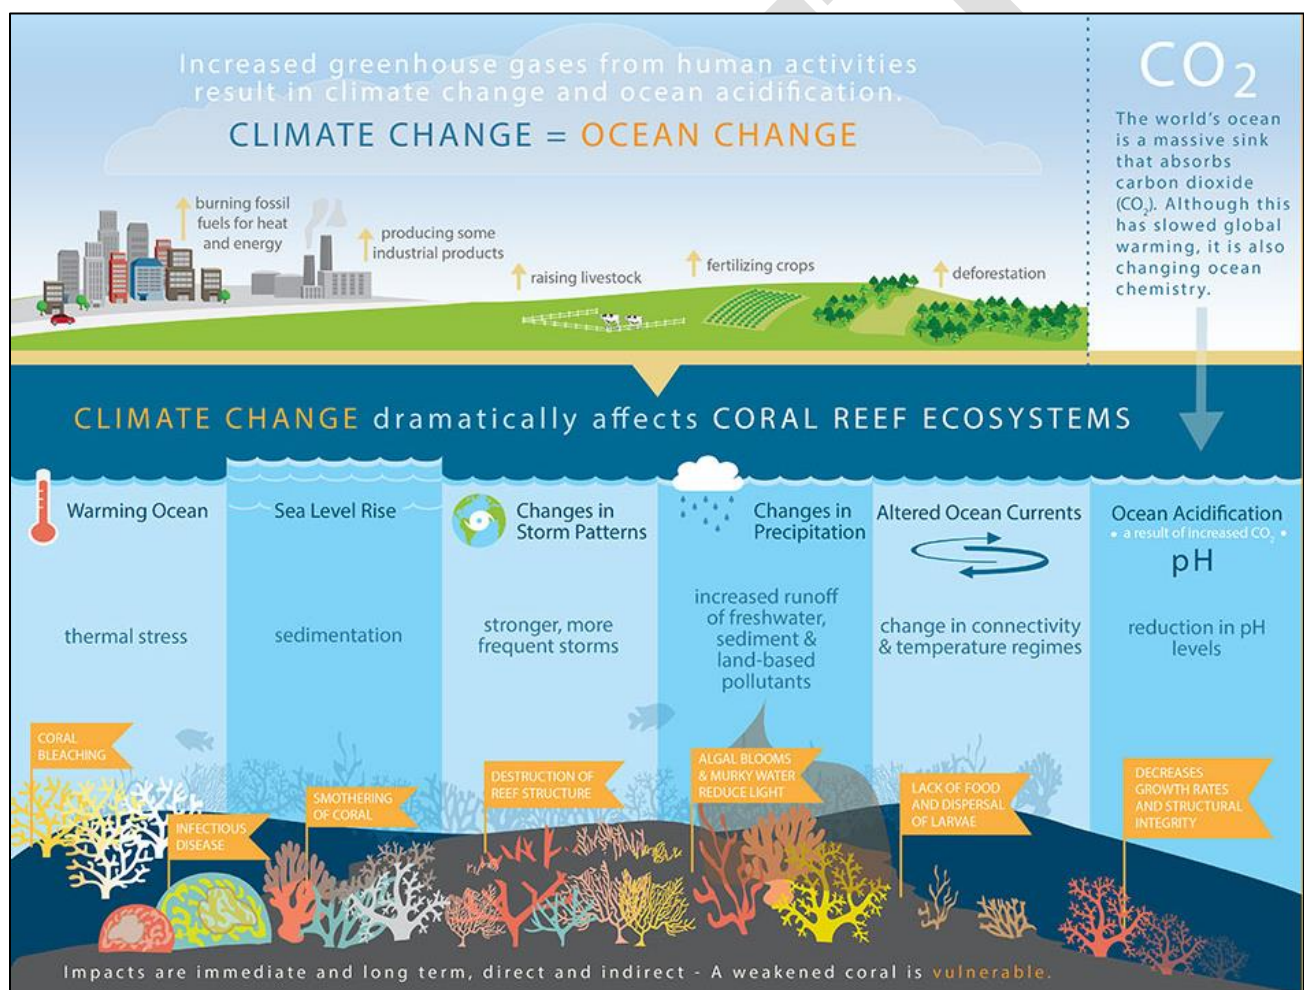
Increased greenhouse gases from human activities result in climate change and ocean acidification.

CLIMATE CHANGE = OCEAN CHANGE

burning fossil fuels for heat and energy

producing some industrial products

raising livestock

fertilizing crops

deforestation

$CO_2$

The world's ocean is a massive sink that absorbs carbon dioxide ($CO_2$). Although this has slowed global warming, it is also changing ocean chemistry.

CLIMATE CHANGE dramatically affects CORAL REEF ECOSYSTEMS

Warming Ocean

thermal stress

Sea Level Rise

sedimentation

Changes in Storm Patterns

stronger, more frequent storms

Changes in Precipitation

increased runoff of freshwater, sediment & land-based pollutants

Altered Ocean Currents

change in connectivity & temperature regimes

Ocean Acidification
• a result of increased $CO_2$ •

pH

reduction in pH levels

CORAL BLEACHING

INFECTIOUS DISEASE

SMOTHERING OF CORAL

DESTRUCTION OF REEF STRUCTURE

ALGAL BLOOMS & MURKY WATER REDUCE LIGHT

LACK OF FOOD AND DISPERSAL OF LARVAE

DECREASES GROWTH RATES AND STRUCTURAL INTEGRITY

Impacts are immediate and long term, direct and indirect - A weakened coral is vulnerable.